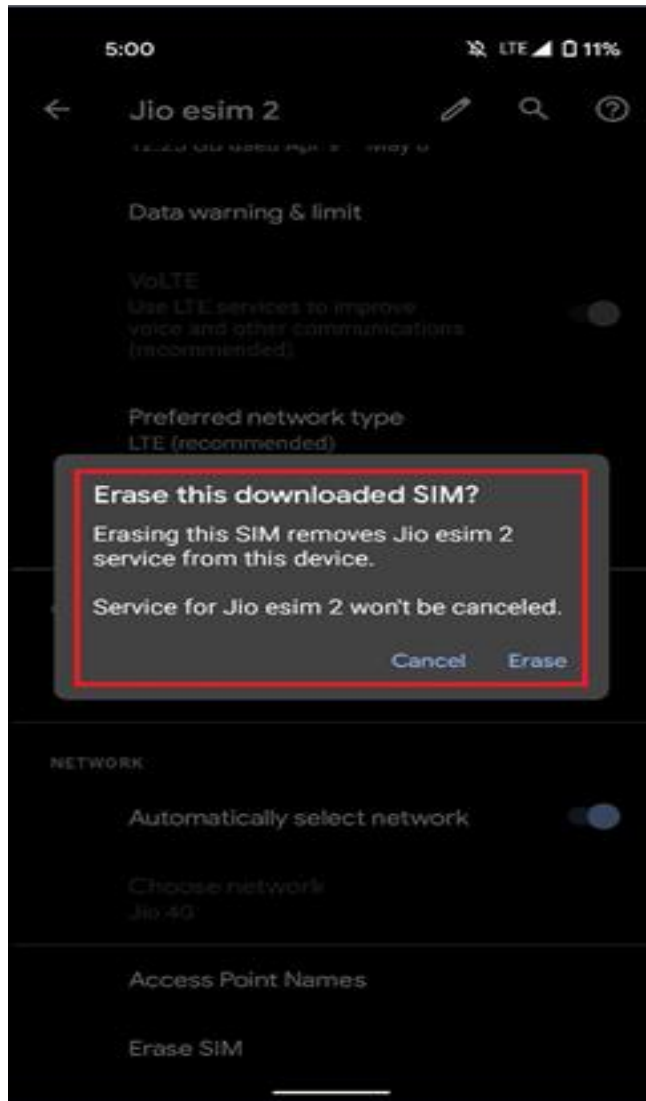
5:00

LTE 11%

Jio esim 2

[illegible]

Data warning & limit

VoLTE
Use LTE services to improve voice and other communications (recommended)

Preferred network type
LTE (recommended)

Erase this downloaded SIM?

Erasing this SIM removes Jio esim 2 service from this device.

Service for Jio esim 2 won't be canceled.

Cancel Erase

NETWORK

Automatically select network

Choose network
Jio 4G

Access Point Names

Erase SIM